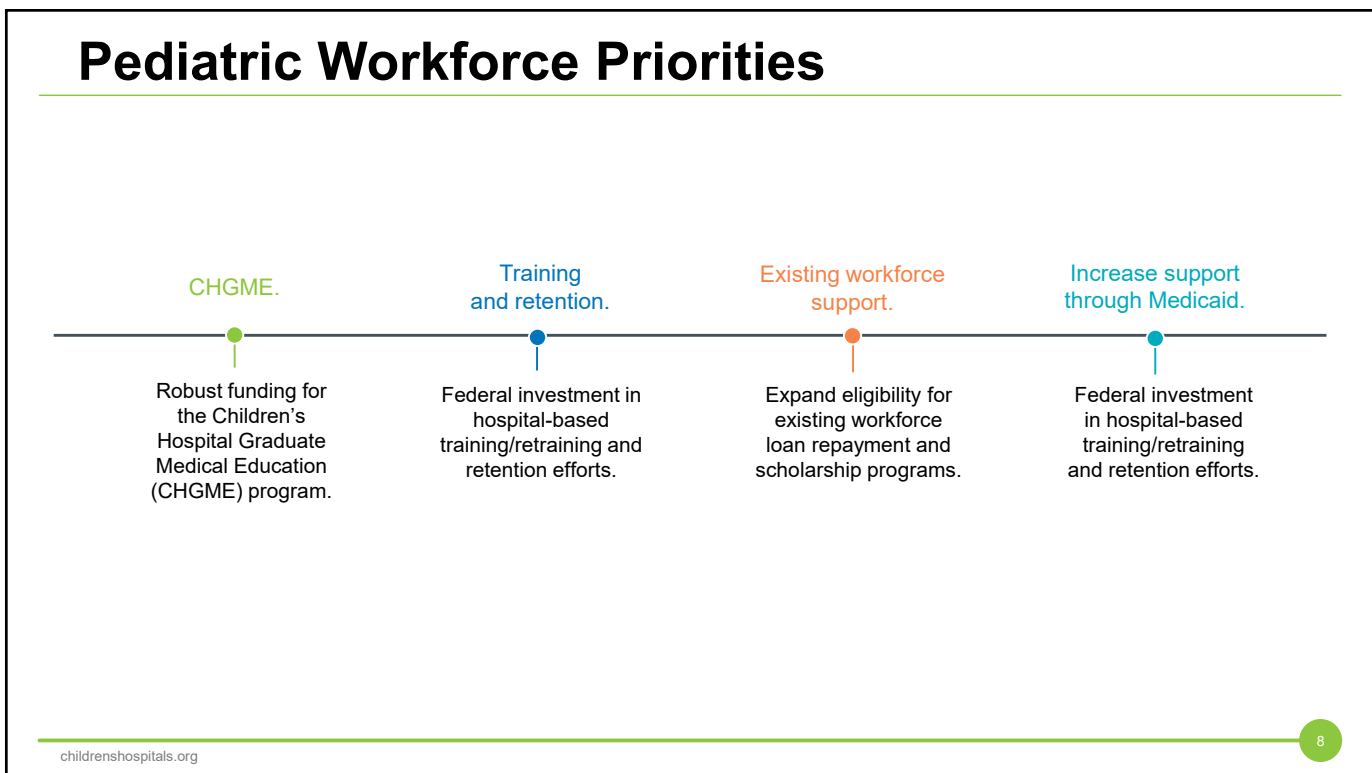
Pediatric Workforce Priorities

CHGME.

Robust funding for the Children’s Hospital Graduate Medical Education (CHGME) program.

Training and retention.

Federal investment in hospital-based training/retraining and retention efforts.

Existing workforce support.

Expand eligibility for existing workforce loan repayment and scholarship programs.

Increase support through Medicaid.

Federal investment in hospital-based training/retraining and retention efforts.

childrenshospitals.org

8